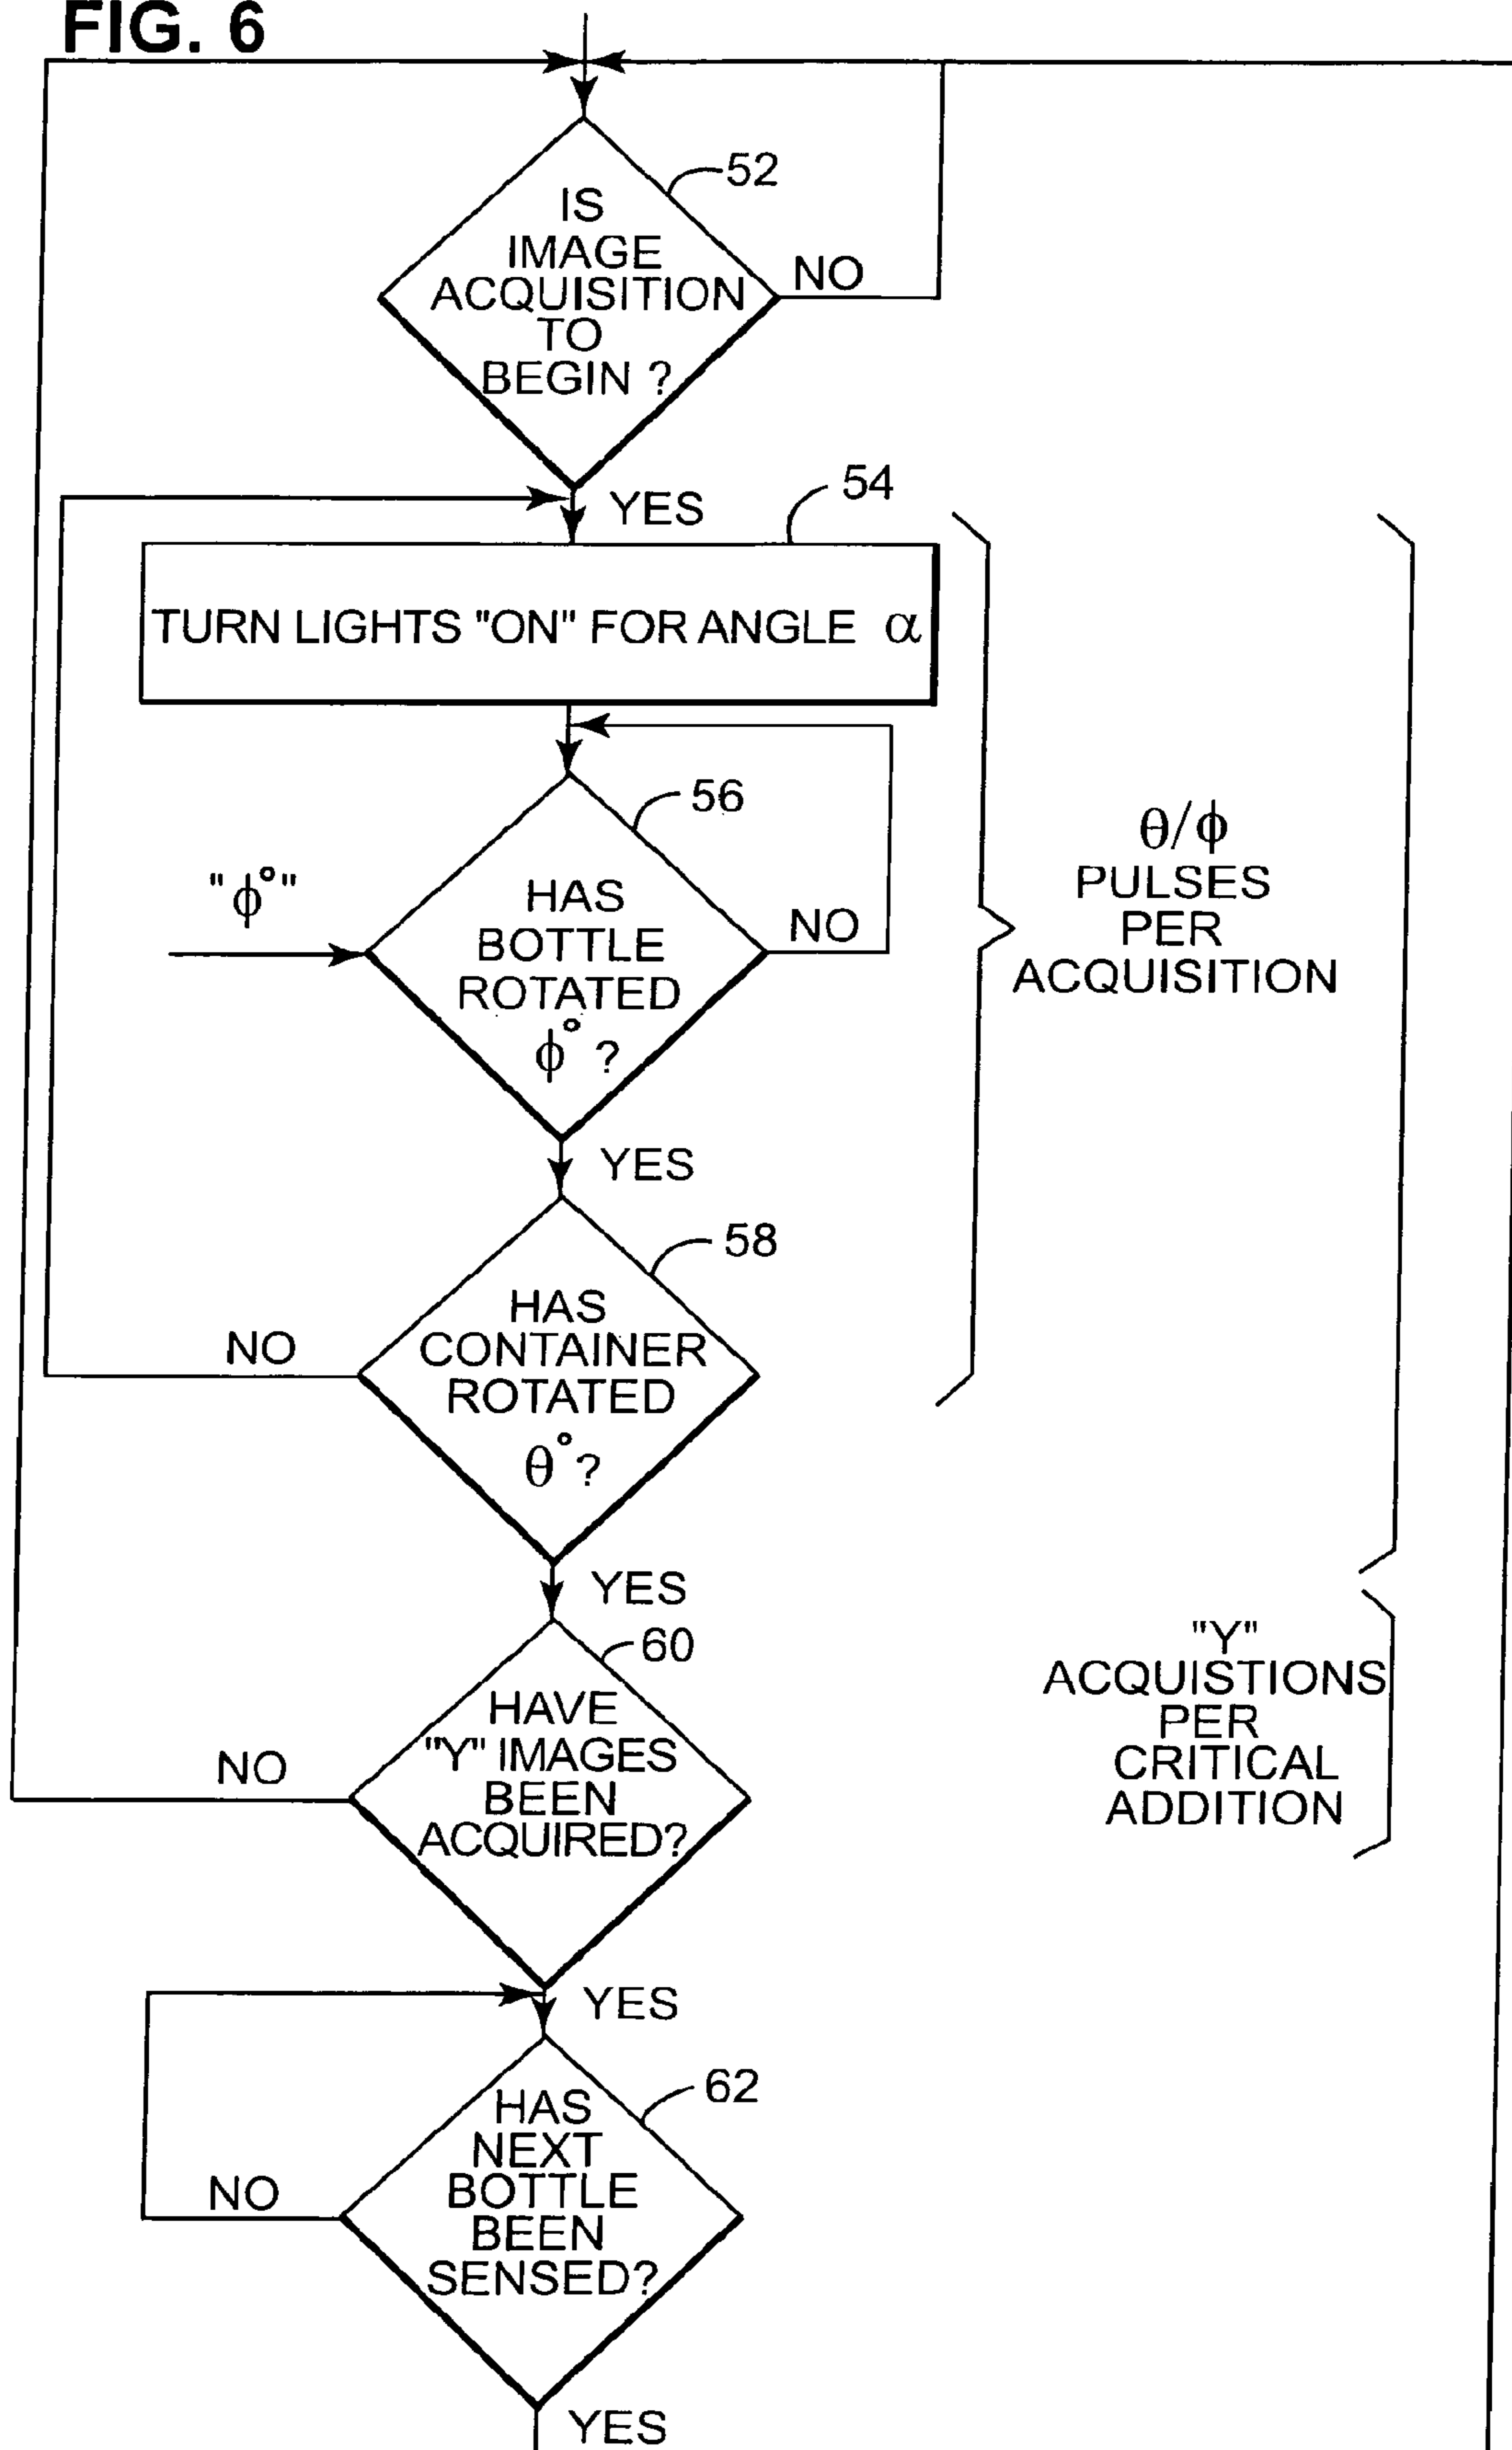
FIG. 6

52

IS IMAGE ACQUISITION TO BEGIN ?

NO

YES

54

TURN LIGHTS "ON" FOR ANGLE $\alpha$

56

"$\phi^\circ$"

HAS BOTTLE ROTATED $\phi^\circ$ ?

NO

YES

$\theta/\phi$ PULSES PER ACQUISITION

58

NO

HAS CONTAINER ROTATED $\theta^\circ$?

YES

60

NO

HAVE "Y" IMAGES BEEN ACQUIRED?

"Y" ACQUISTIONS PER CRITICAL ADDITION

YES

62

NO

HAS NEXT BOTTLE BEEN SENSED?

YES